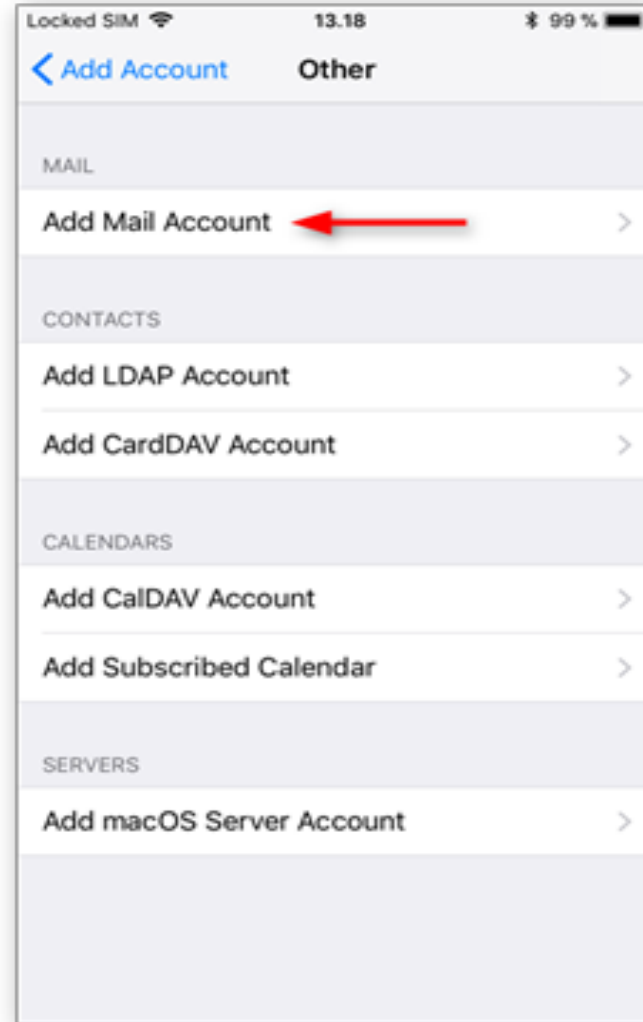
Locked SIM 13.18 99 %

< Add Account Other

MAIL

Add Mail Account >

CONTACTS

Add LDAP Account >

Add CardDAV Account >

CALENDARS

Add CalDAV Account >

Add Subscribed Calendar >

SERVERS

Add macOS Server Account >